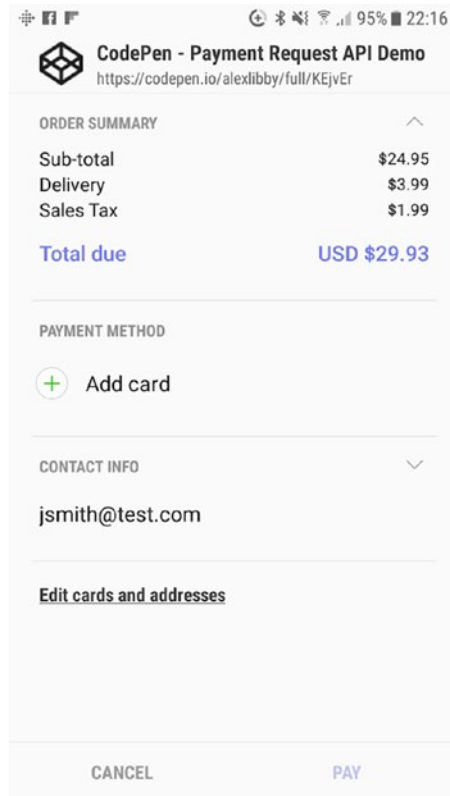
95% 22:16

CodePen - Payment Request API Demo
https://codepen.io/alexlibby/full/KEjvEr

ORDER SUMMARY

| | |
|---|---|
| Sub-total | $24.95 |
| Delivery | $3.99 |
| Sales Tax | $1.99 |
| Total due | USD $29.93 |

PAYMENT METHOD

+ Add card

CONTACT INFO

jsmith@test.com

Edit cards and addresses

CANCEL PAY